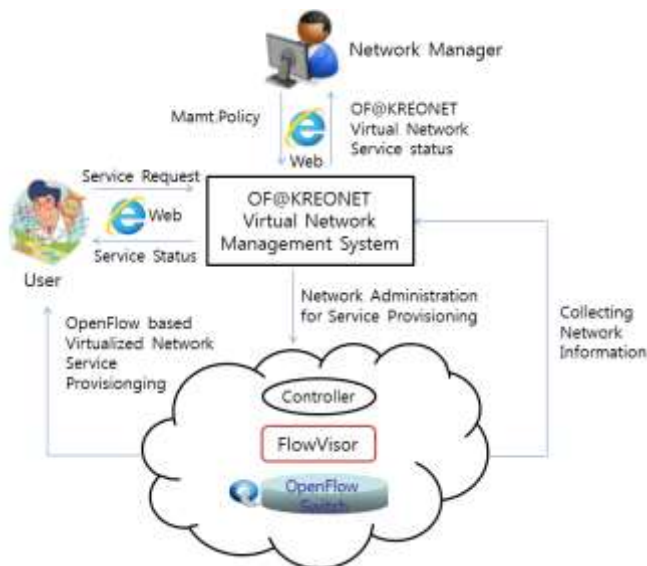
Network Manager

Mamt Policy

Web

OF@KREONET Virtual Network Service status

Service Request

Web

Service Status

User

OF@KREONET Virtual Network Management System

Network Administration for Service Provisioning

Collecting Network Information

OpenFlow based Virtualized Network Service Provisionging

Controller

FlowVisor

OpenFlow Switch